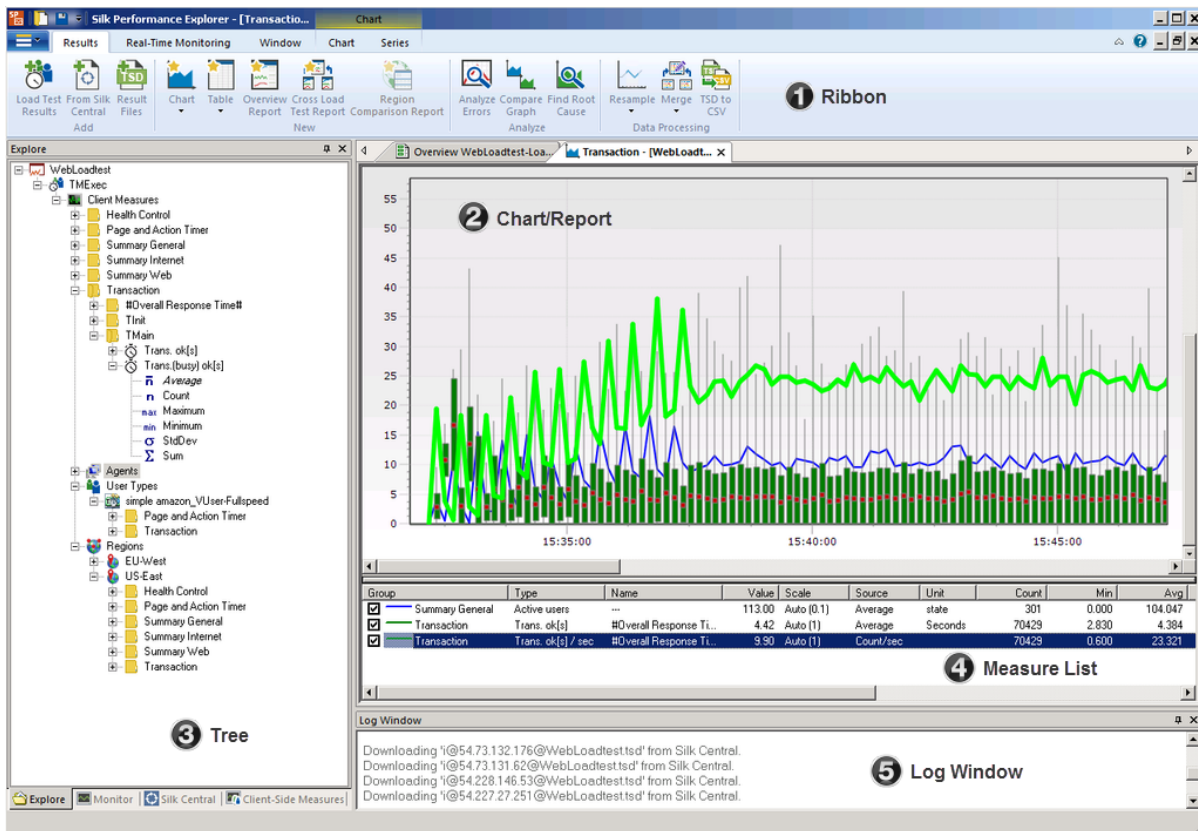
Silk Performance Explorer - [Transactio... Chart

Results Real-Time Monitoring Window Chart Series

Load Test Results From Silk Central Result Files
Add

Chart Table Overview Report Cross Load Test Report Region Comparison Report
New

Analyze Errors Compare Graph Find Root Cause
Analyze

Resample Merge TSD to CSV
Data Processing

1 Ribbon

Explore

WebLoadtest
TMExec
Client Measures
Health Control
Page and Action Timer
Summary General
Summary Internet
Summary Web
Transaction
#Overall Response Time#
TInit
TMain
Trans. ok[s]
Trans.(busy) ok[s]
Average
Count
Maximum
Minimum
StdDev
Sum
Agents
User Types
simple amazon_VUser-Fullspeed
Page and Action Timer
Transaction
Regions
EU-West
US-East
Health Control
Page and Action Timer
Summary General
Summary Internet
Summary Web
Transaction

3 Tree

Explore Monitor Silk Central Client-Side Measures

Overview WebLoadtest-Loa... Transaction - [WebLoadt...

2 Chart/Report

55
50
45
40
35
30
25
20
15
10
5
0

15:35:00 15:40:00 15:45:00

| Group | Type | Name | Value | Scale | Source | Unit | Count | Min | Avg |
|---|---|---|---|---|---|---|---|---|---|
| Summary General | Active users | --- | 113.00 | Auto (0.1) | Average | state | 301 | 0.000 | 104.047 |
| Transaction | Trans. ok[s] | #Overall Response Ti... | 4.42 | Auto (1) | Average | Seconds | 70429 | 2.830 | 4.384 |
| Transaction | Trans. ok[s] / sec | #Overall Response Ti... | 9.90 | Auto (1) | Count/sec | | 70429 | 0.600 | 23.321 |

4 Measure List

Log Window

Downloading 'i@54.73.132.176@WebLoadtest.tsd' from Silk Central.
Downloading 'i@54.73.131.62@WebLoadtest.tsd' from Silk Central.
Downloading 'i@54.228.146.53@WebLoadtest.tsd' from Silk Central.
Downloading 'i@54.227.27.251@WebLoadtest.tsd' from Silk Central.

5 Log Window